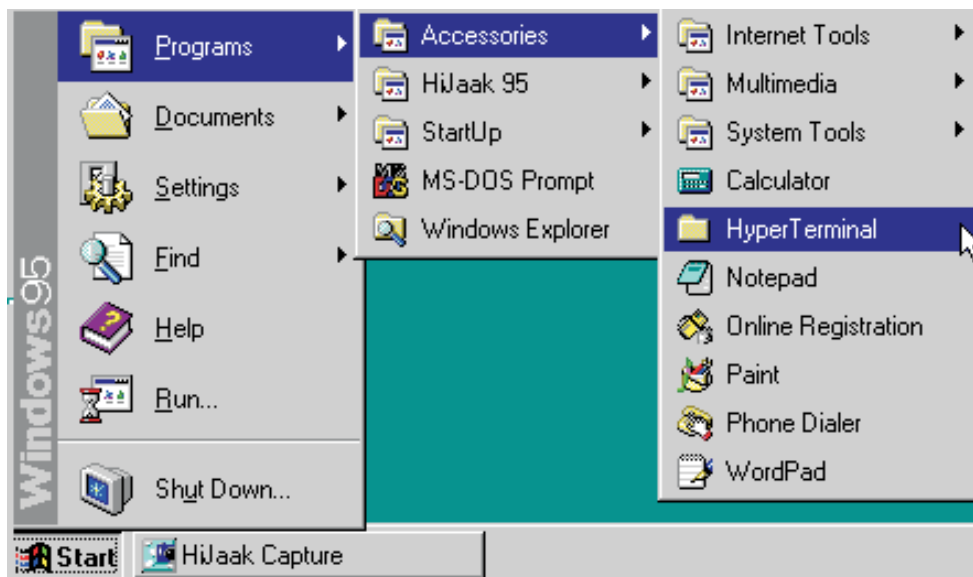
Windows95

Programs
Documents
Settings
Find
Help
Run...
Shut Down...

Accessories
HiJaak 95
StartUp
MS-DOS Prompt
Windows Explorer

Internet Tools
Multimedia
System Tools
Calculator
HyperTerminal
Notepad
Online Registration
Paint
Phone Dialer
WordPad

Start
HiJaak Capture